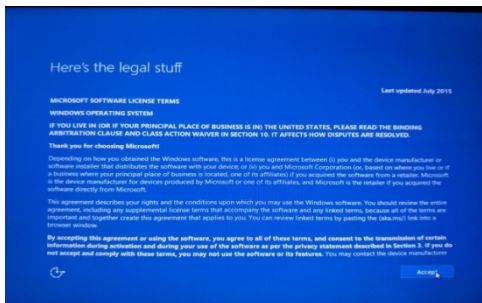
Here's the legal stuff

Last updated July 2015

MICROSOFT SOFTWARE LICENSE TERMS

WINDOWS OPERATING SYSTEM

IF YOU LIVE IN (OR IF YOUR PRINCIPAL PLACE OF BUSINESS IS IN) THE UNITED STATES, PLEASE READ THE BINDING ARBITRATION CLAUSE AND CLASS ACTION WAIVER IN SECTION 10. IT AFFECTS HOW DISPUTES ARE RESOLVED.

Thank you for choosing Microsoft!

Depending on how you obtained the Windows software, this is a license agreement between (i) you and the device manufacturer or software installer that distributes the software with your device; or (ii) you and Microsoft Corporation (or, based on where you live or if a business where your principal place of business is located, one of its affiliates) if you acquired the software from a retailer. Microsoft is the device manufacturer for devices produced by Microsoft or one of its affiliates, and Microsoft is the retailer if you acquired the software directly from Microsoft.

This agreement describes your rights and the conditions upon which you may use the Windows software. You should review the entire agreement, including any supplemental license terms that accompany the software and any linked terms, because all of the terms are important and together create this agreement that applies to you. You can review linked terms by pasting the (aka.ms/) link into a browser window.

By accepting this agreement or using the software, you agree to all of these terms, and consent to the transmission of certain information during activation and during your use of the software as per the privacy statement described in Section 3. If you do not accept and comply with these terms, you may not use the software or its features. You may contact the device manufacturer

Accept